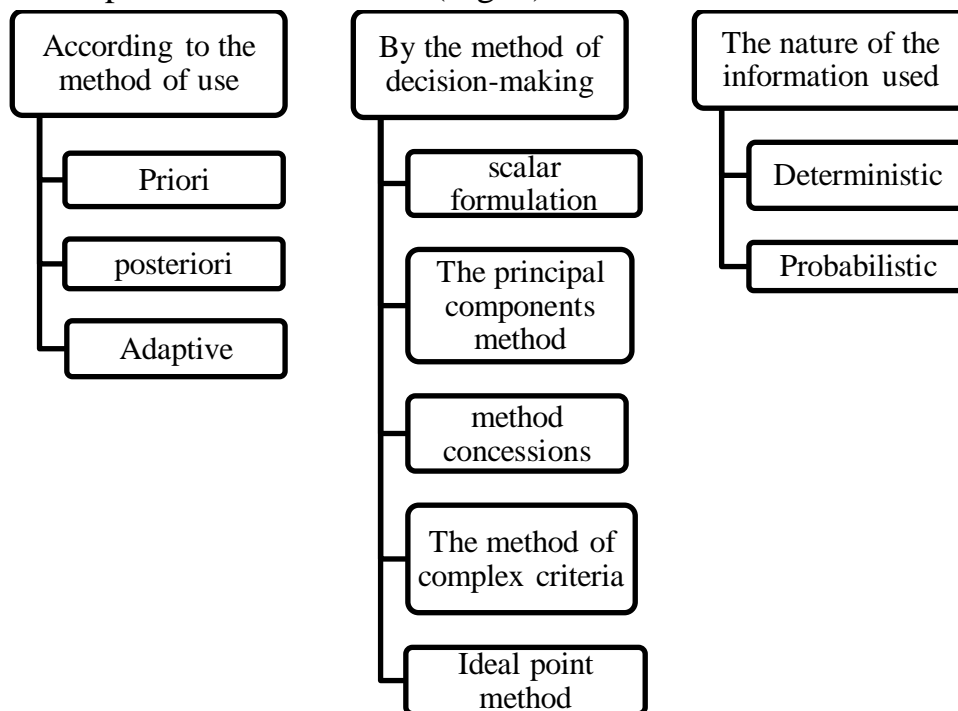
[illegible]

According to the method of use

Priori

posteriori

Adaptive

By the method of decision-making

scalar formulation

The principal components method

method concessions

The method of complex criteria

Ideal point method

The nature of the information used

Deterministic

Probabilistic